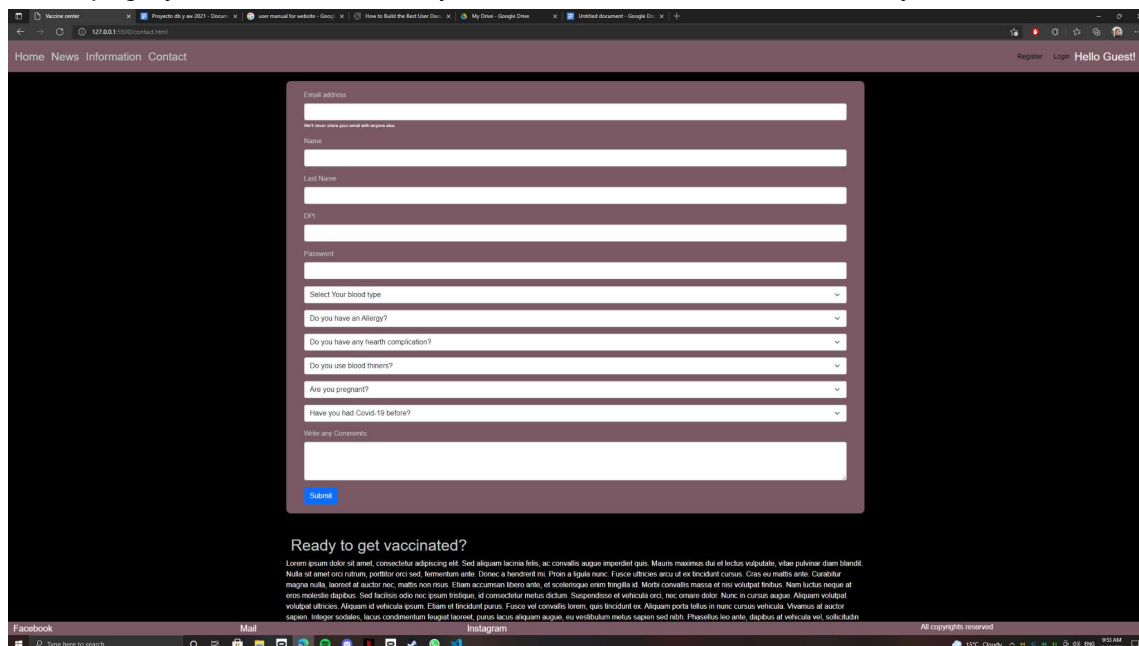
Vaccine center | Proyecto db y aw 2021 - Docum | user manual for website - Goog | How to Build the Best User Doc | My Drive - Google Drive | Untitled document - Google Do

127.0.0.1:5500/contact.html

Home News Information Contact

Register Login Hello Guest!

Email address

We'll never share your email with anyone else.

Name

Last Name

DPI

Password

Select Your blood type

Do you have an Allergy?

Do you have any hearth complication?

Do you use blood thiners?

Are you pregnant?

Have you had Covid-19 before?

Write any Comments:

Submit

Ready to get vaccinated?

Lorem ipsum dolor sit amet, consectetur adipiscing elit. Sed aliquam lacinia felis, ac convallis augue imperdiet quis. Mauris maximus dui et lectus vulputate, vitae pulvinar diam blandit. Nulla sit amet orci rutrum, porttitor orci sed, fermentum ante. Donec a hendrerit mi. Proin a ligula nunc. Fusce ultricies arcu ut ex tincidunt cursus. Cras eu mattis ante. Curabitur magna nulla, laoreet at auctor nec, mattis non risus. Etiam accumsan libero ante, et scelerisque enim fringilla id. Morbi convallis massa et nisi volutpat finibus. Nam luctus neque at eros molestie dapibus. Sed facilisis odio nec ipsum tristique, id consectetur metus dictum. Suspendisse et vehicula orci, nec ornare dolor. Nunc in cursus augue. Aliquam volutpat volutpat ultricies. Aliquam id vehicula ipsum. Etiam et tincidunt purus. Fusce vel convallis lorem, quis tincidunt ex. Aliquam porta tellus in nunc cursus vehicula. Vivamus at auctor sapien. Integer sodales, lacus condimentum feugiat laoreet, purus lacus aliquam augue, eu vestibulum metus sapien sed nibh. Phasellus leo ante, dapibus at vehicula vel, sollicitudin

Facebook Mail Instagram All copyrights reserved

Type here to search

15°C Cloudy ENG 9:33 AM